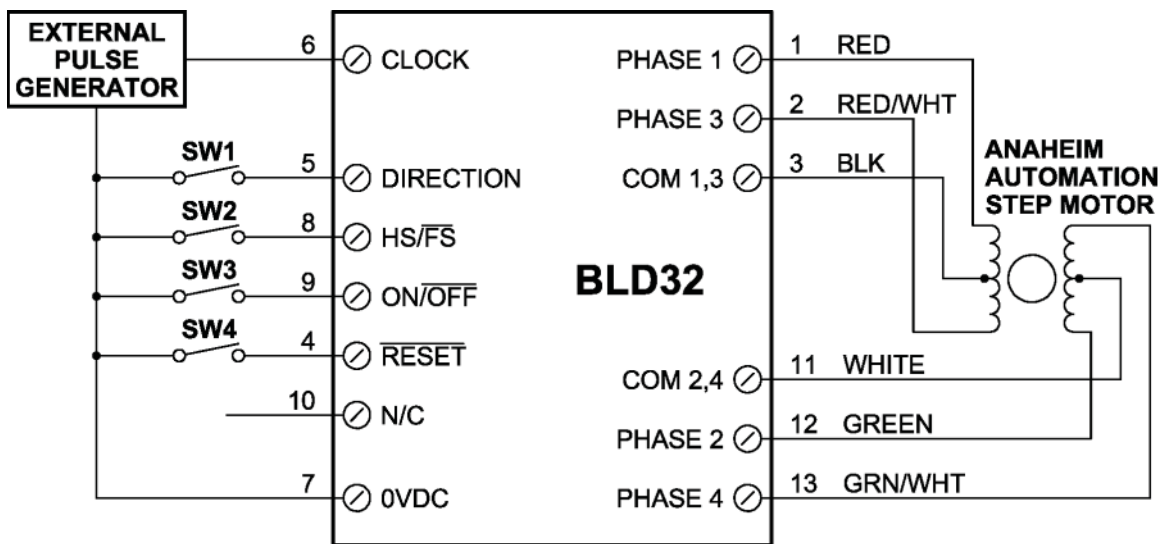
EXTERNAL PULSE GENERATOR

6 CLOCK

SW1
5 DIRECTION

SW2
8 HS/$\overline{FS}$

SW3
9 ON/$\overline{OFF}$

SW4
4 $\overline{RESET}$

10 N/C

7 0VDC

BLD32

PHASE 1 1 RED

PHASE 3 2 RED/WHT

COM 1,3 3 BLK

ANAHEIM AUTOMATION STEP MOTOR

COM 2,4 11 WHITE

PHASE 2 12 GREEN

PHASE 4 13 GRN/WHT